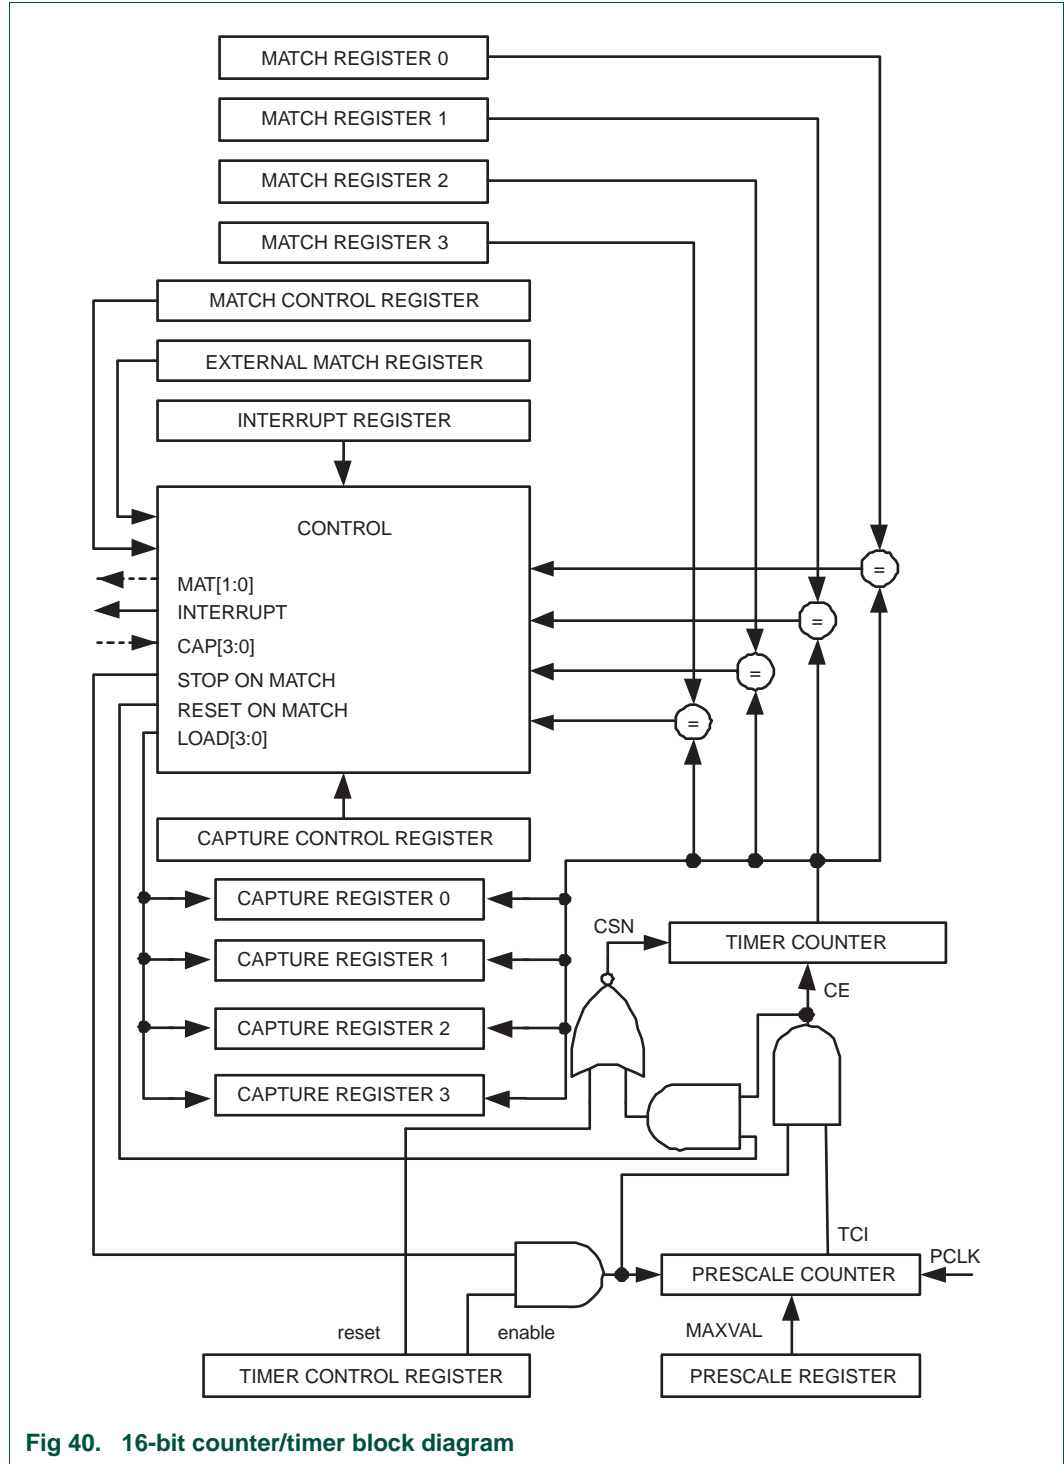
MATCH REGISTER 0

MATCH REGISTER 1

MATCH REGISTER 2

MATCH REGISTER 3

MATCH CONTROL REGISTER

EXTERNAL MATCH REGISTER

INTERRUPT REGISTER

CONTROL

MAT[1:0]
INTERRUPT
CAP[3:0]
STOP ON MATCH
RESET ON MATCH
LOAD[3:0]

=

=

=

=

CAPTURE CONTROL REGISTER

CAPTURE REGISTER 0

CAPTURE REGISTER 1

CAPTURE REGISTER 2

CAPTURE REGISTER 3

CSN

TIMER COUNTER

CE

TCI

PCLK

PRESCALE COUNTER

reset

enable

MAXVAL

TIMER CONTROL REGISTER

PRESCALE REGISTER

Fig 40. 16-bit counter/timer block diagram